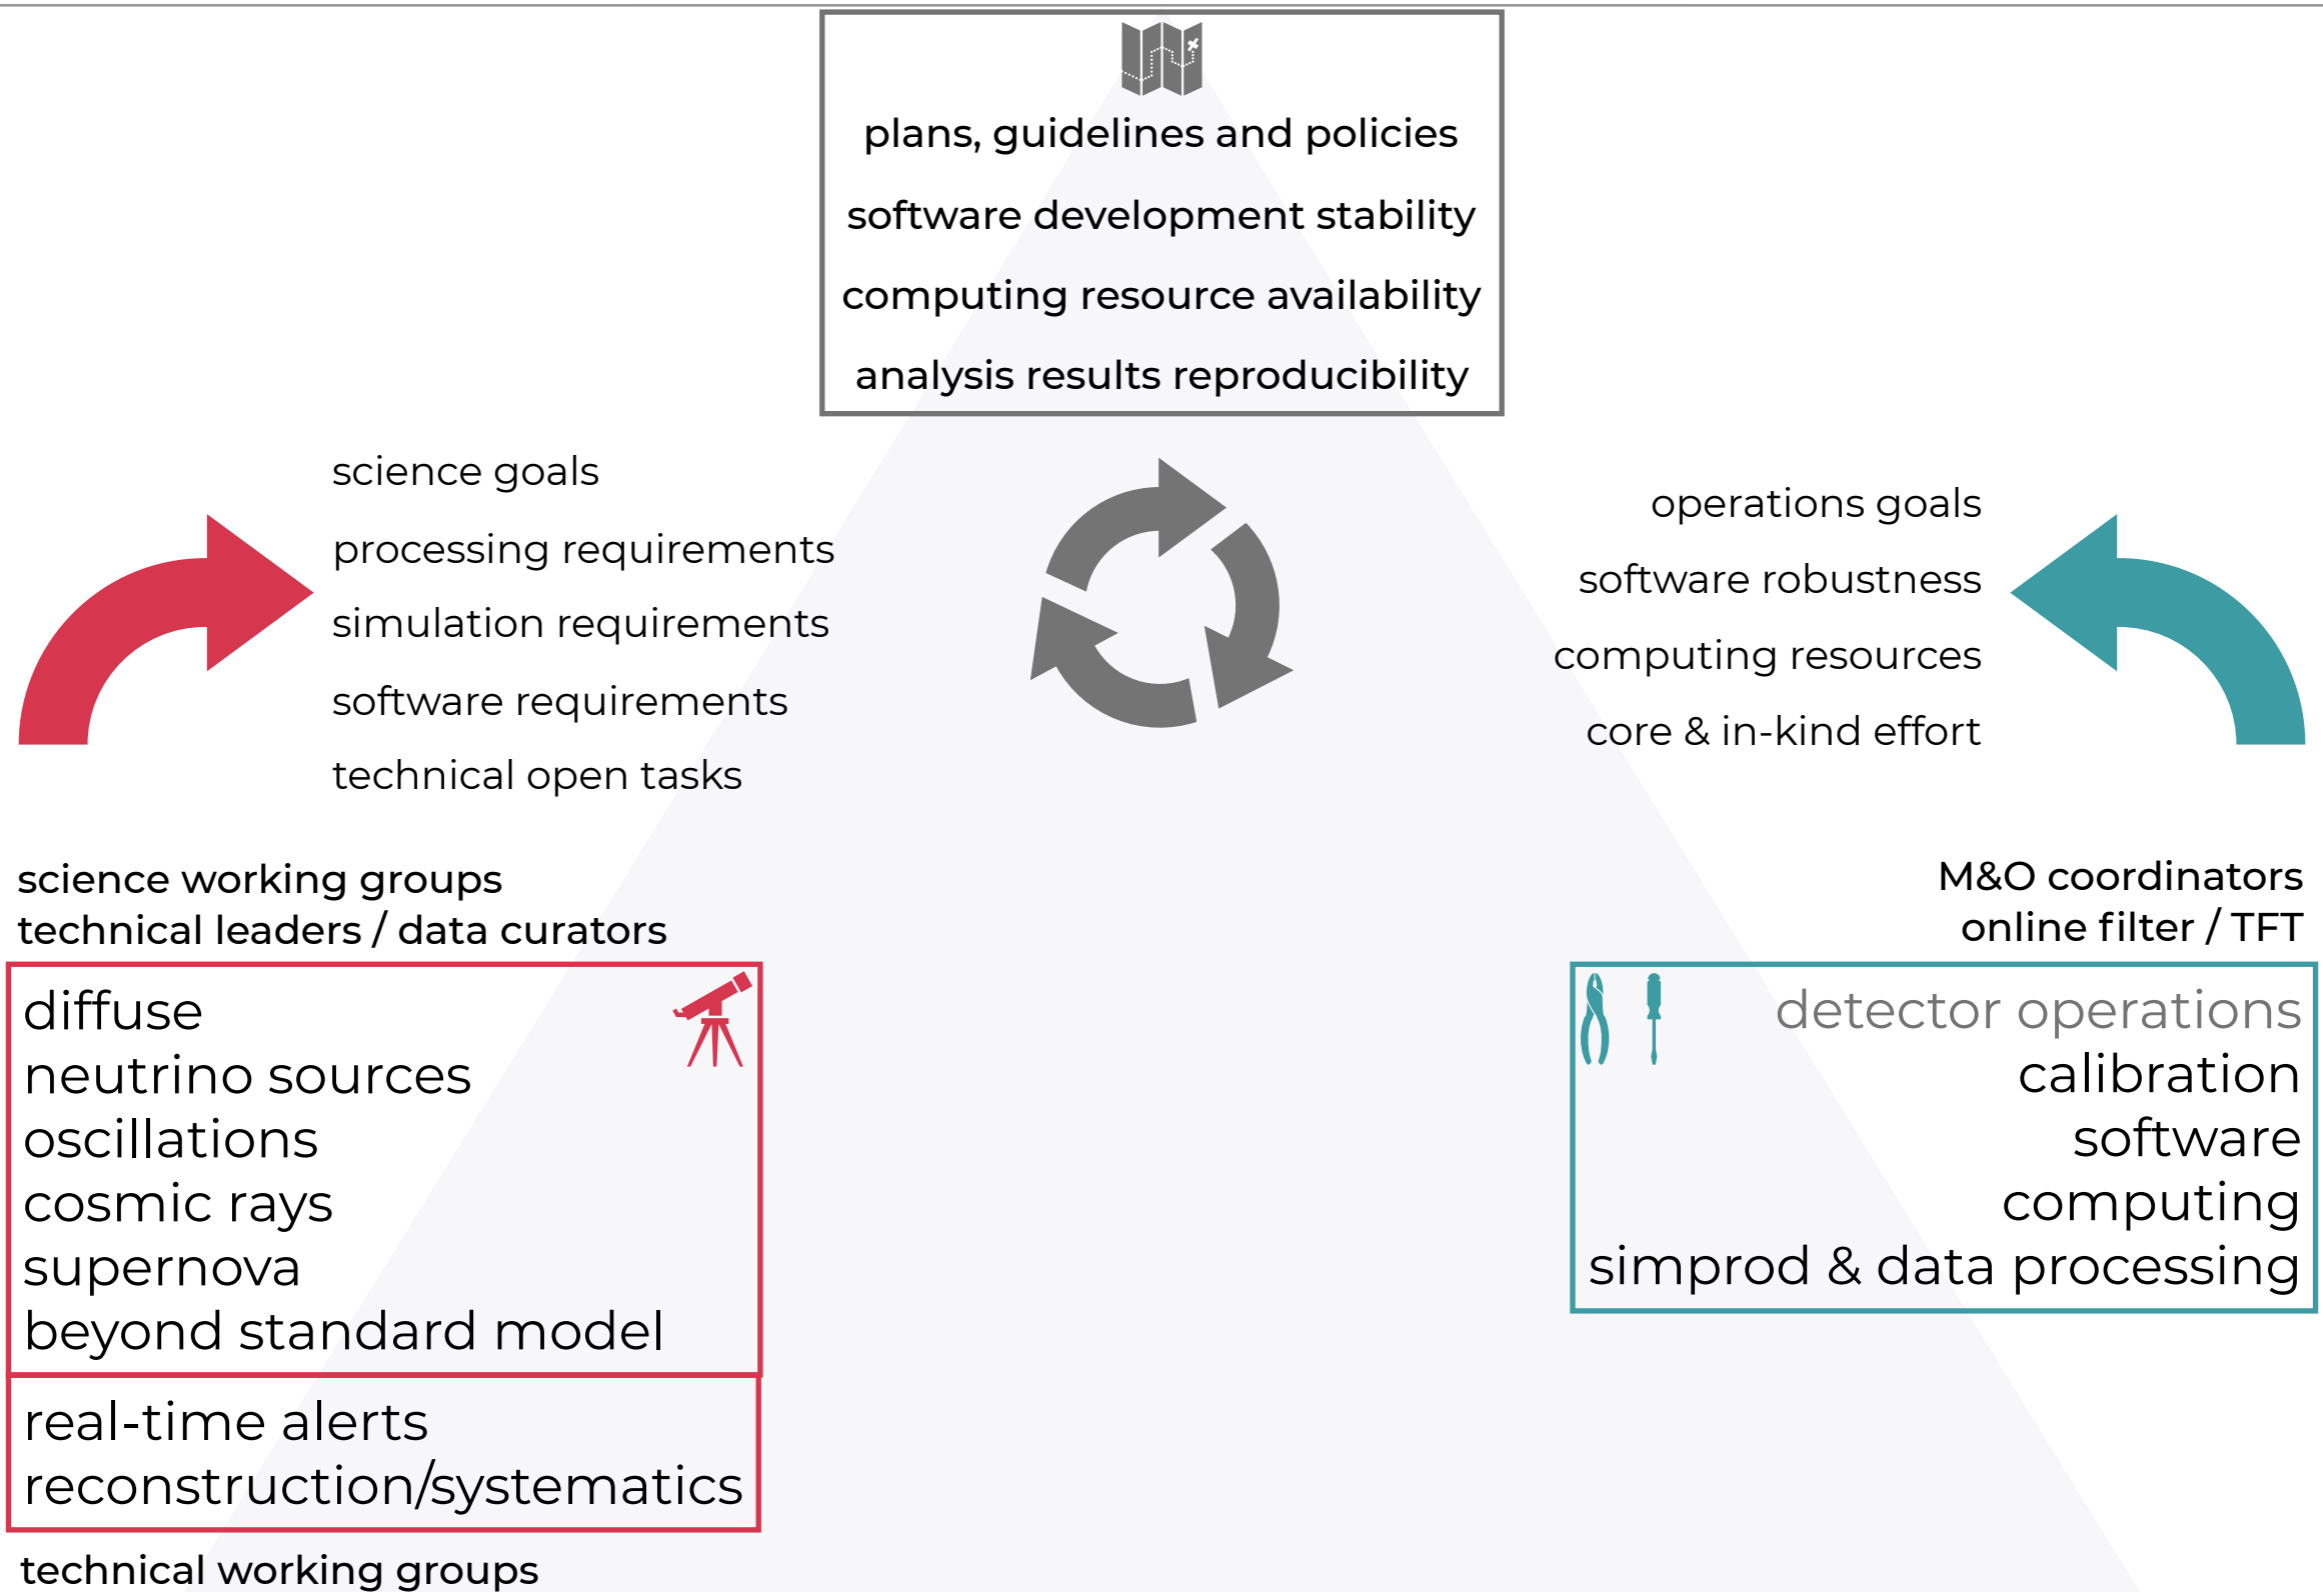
plans, guidelines and policies
software development stability
computing resource availability
analysis results reproducibility

science goals
processing requirements
simulation requirements
software requirements
technical open tasks

operations goals
software robustness
computing resources
core & in-kind effort

science working groups
technical leaders / data curators

M&O coordinators
online filter / TFT

diffuse
neutrino sources
oscillations
cosmic rays
supernova
beyond standard model

real-time alerts
reconstruction/systematics

technical working groups

detector operations
calibration
software
computing
simprod & data processing